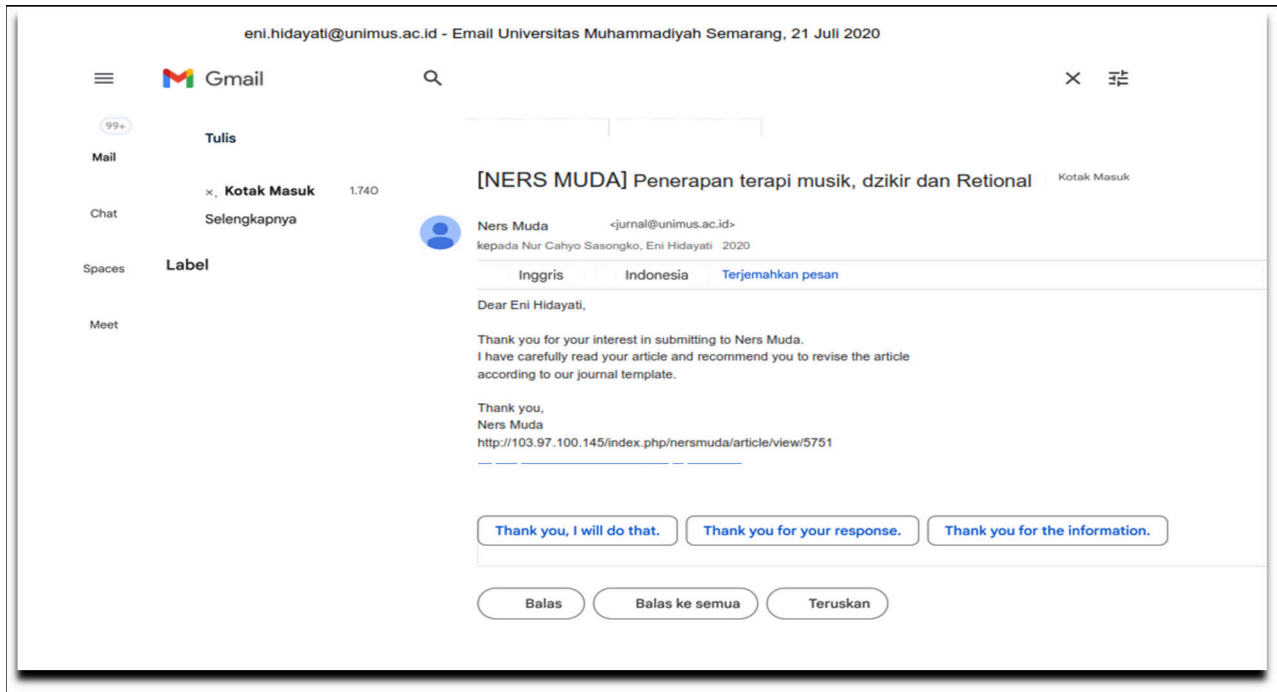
eni.hidayati@unimus.ac.id - Email Universitas Muhammadiyah Semarang, 21 Juli 2020

Gmail

99+

Mail

Chat

Spaces

Meet

Tulis

Kotak Masuk 1.740

Selengkapnya

Label

[NERS MUDA] Penerapan terapi musik, dzikir dan Retional

Kotak Masuk

Ners Muda <jurnal@unimus.ac.id>

kepada Nur Cahyo Sasongko, Eni Hidayati 2020

Inggris Indonesia Terjemahkan pesan

Dear Eni Hidayati,

Thank you for your interest in submitting to Ners Muda.
I have carefully read your article and recommend you to revise the article according to our journal template.

Thank you,
Ners Muda
http://103.97.100.145/index.php/nersmuda/article/view/5751

Thank you, I will do that.

Thank you for your response.

Thank you for the information.

Balas

Balas ke semua

Teruskan